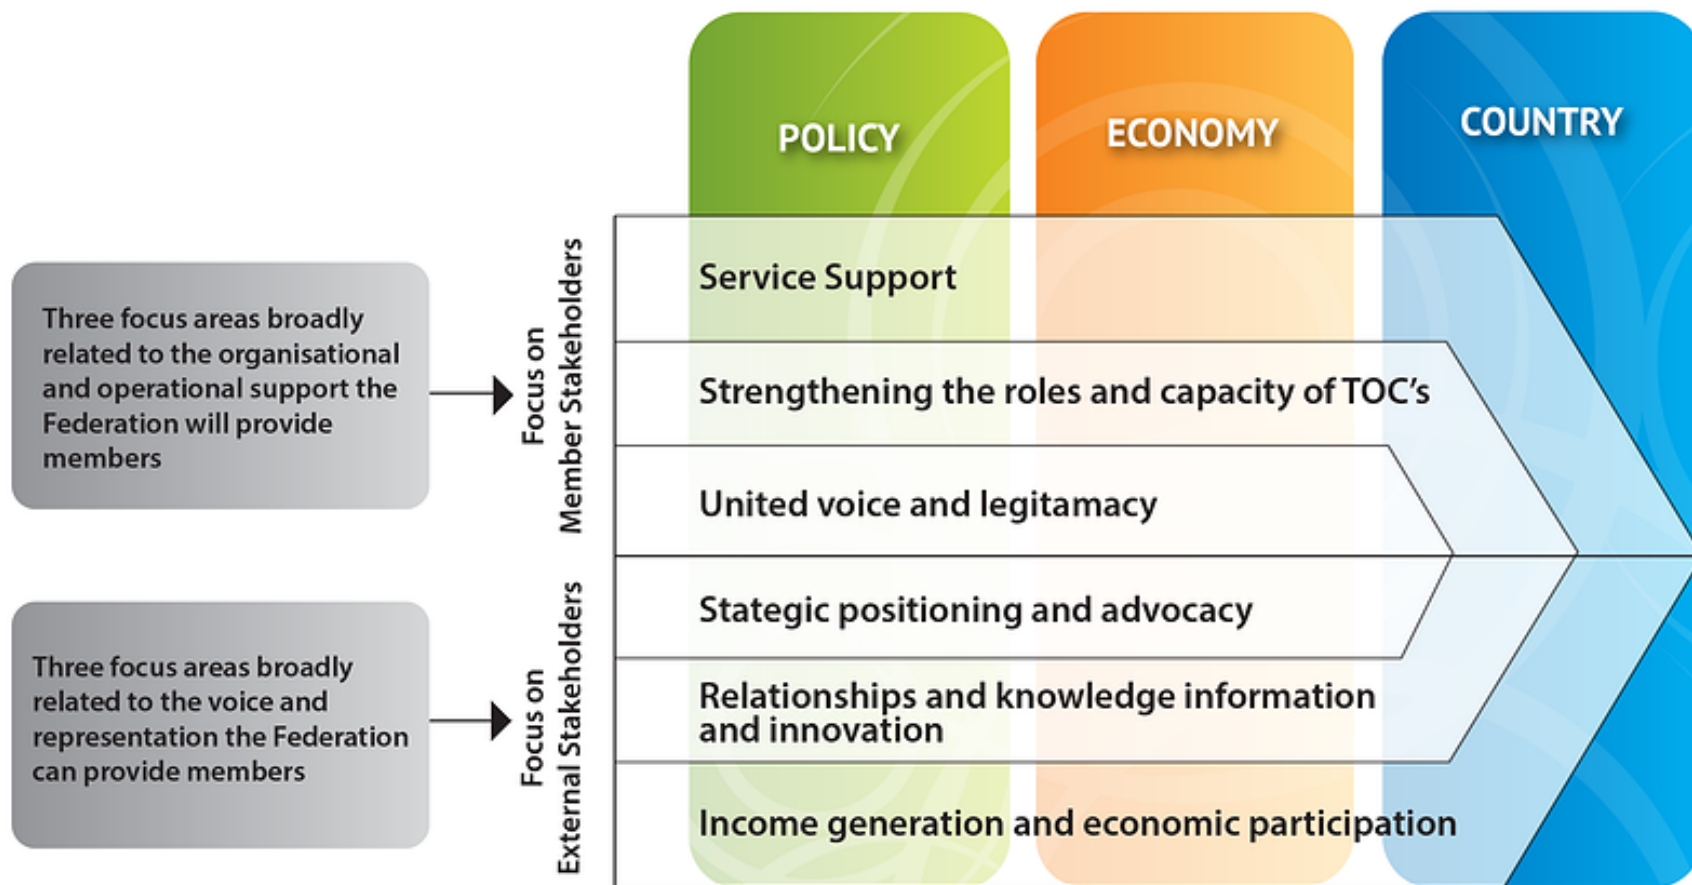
POLICY

ECONOMY

COUNTRY

Three focus areas broadly related to the organisational and operational support the Federation will provide members

Focus on Member Stakeholders

Service Support

Strengthening the roles and capacity of TOC's

United voice and legitamacy

Three focus areas broadly related to the voice and representation the Federation can provide members

Focus on External Stakeholders

Stategic positioning and advocacy

Relationships and knowledge information and innovation

Income generation and economic participation